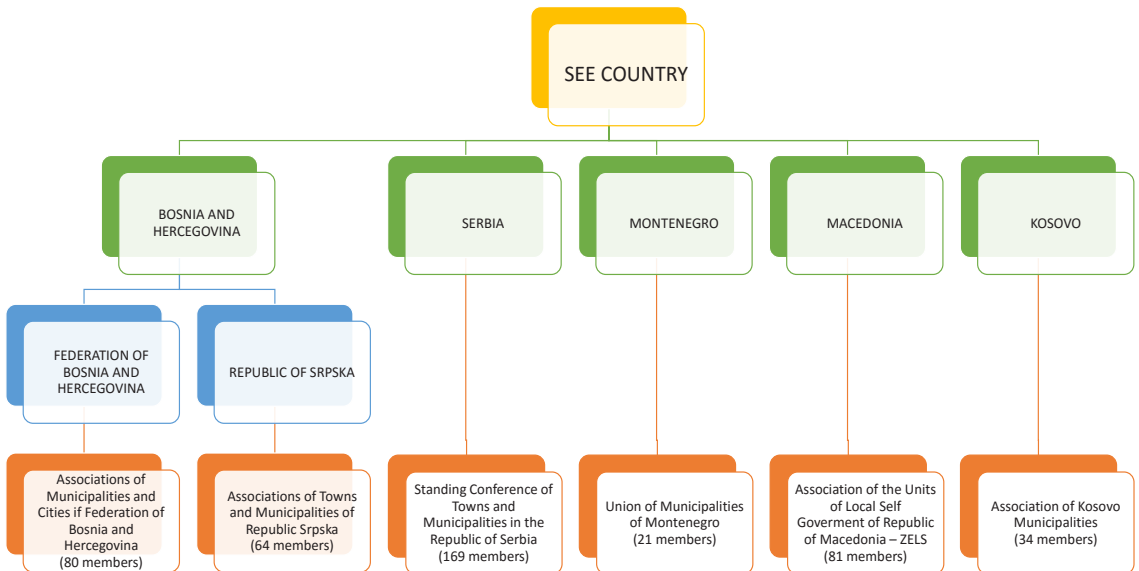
SEE COUNTRY

BOSNIA AND HERCEGOVINA

SERBIA

MONTENEGRO

MACEDONIA

KOSOVO

FEDERATION OF BOSNIA AND HERCEGOVINA

REPUBLIC OF SRPSKA

Associations of Municipalities and Cities if Federation of Bosnia and Hercegovina (80 members)

Associations of Towns and Municipalities of Republic Srpska (64 members)

Standing Conference of Towns and Municipalities in the Republic of Serbia (169 members)

Union of Municipalities of Montenegro (21 members)

Association of the Units of Local Self Goverment of Republic of Macedonia – ZELS (81 members)

Association of Kosovo Municipalities (34 members)